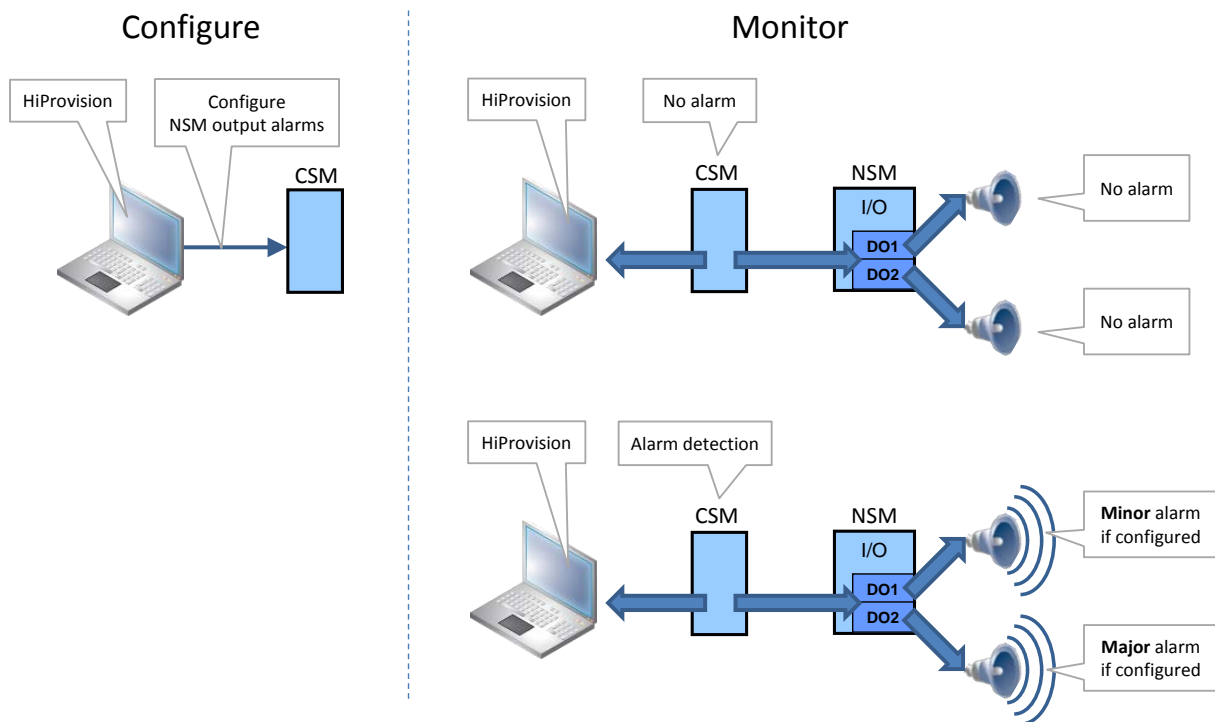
Configure

HiProvision

Configure NSM output alarms

CSM

Monitor

HiProvision

No alarm

CSM

NSM

I/O

DO1

DO2

No alarm

No alarm

HiProvision

Alarm detection

CSM

NSM

I/O

DO1

DO2

**Minor** alarm if configured

**Major** alarm if configured